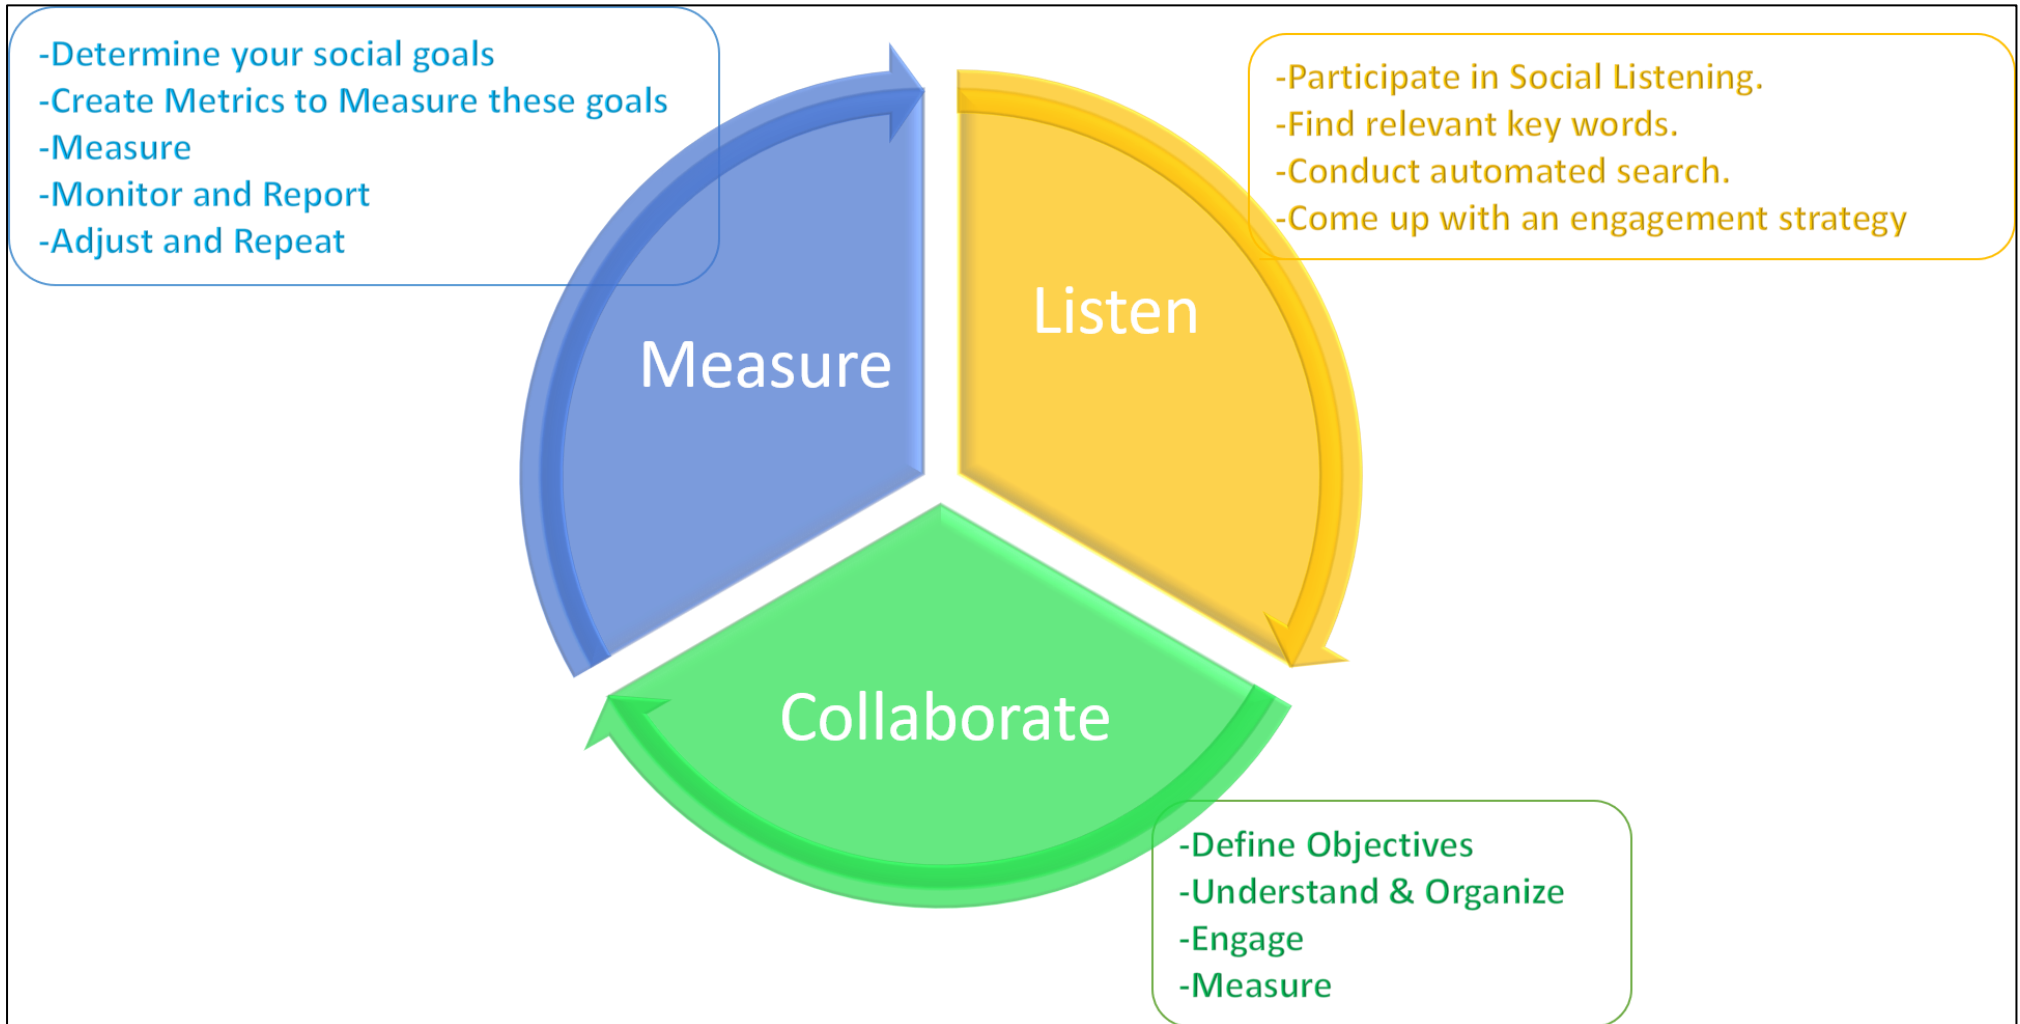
-Determine your social goals
-Create Metrics to Measure these goals
-Measure
-Monitor and Report
-Adjust and Repeat

-Participate in Social Listening.
-Find relevant key words.
-Conduct automated search.
-Come up with an engagement strategy

Measure

Listen

Collaborate

-Define Objectives
-Understand & Organize
-Engage
-Measure